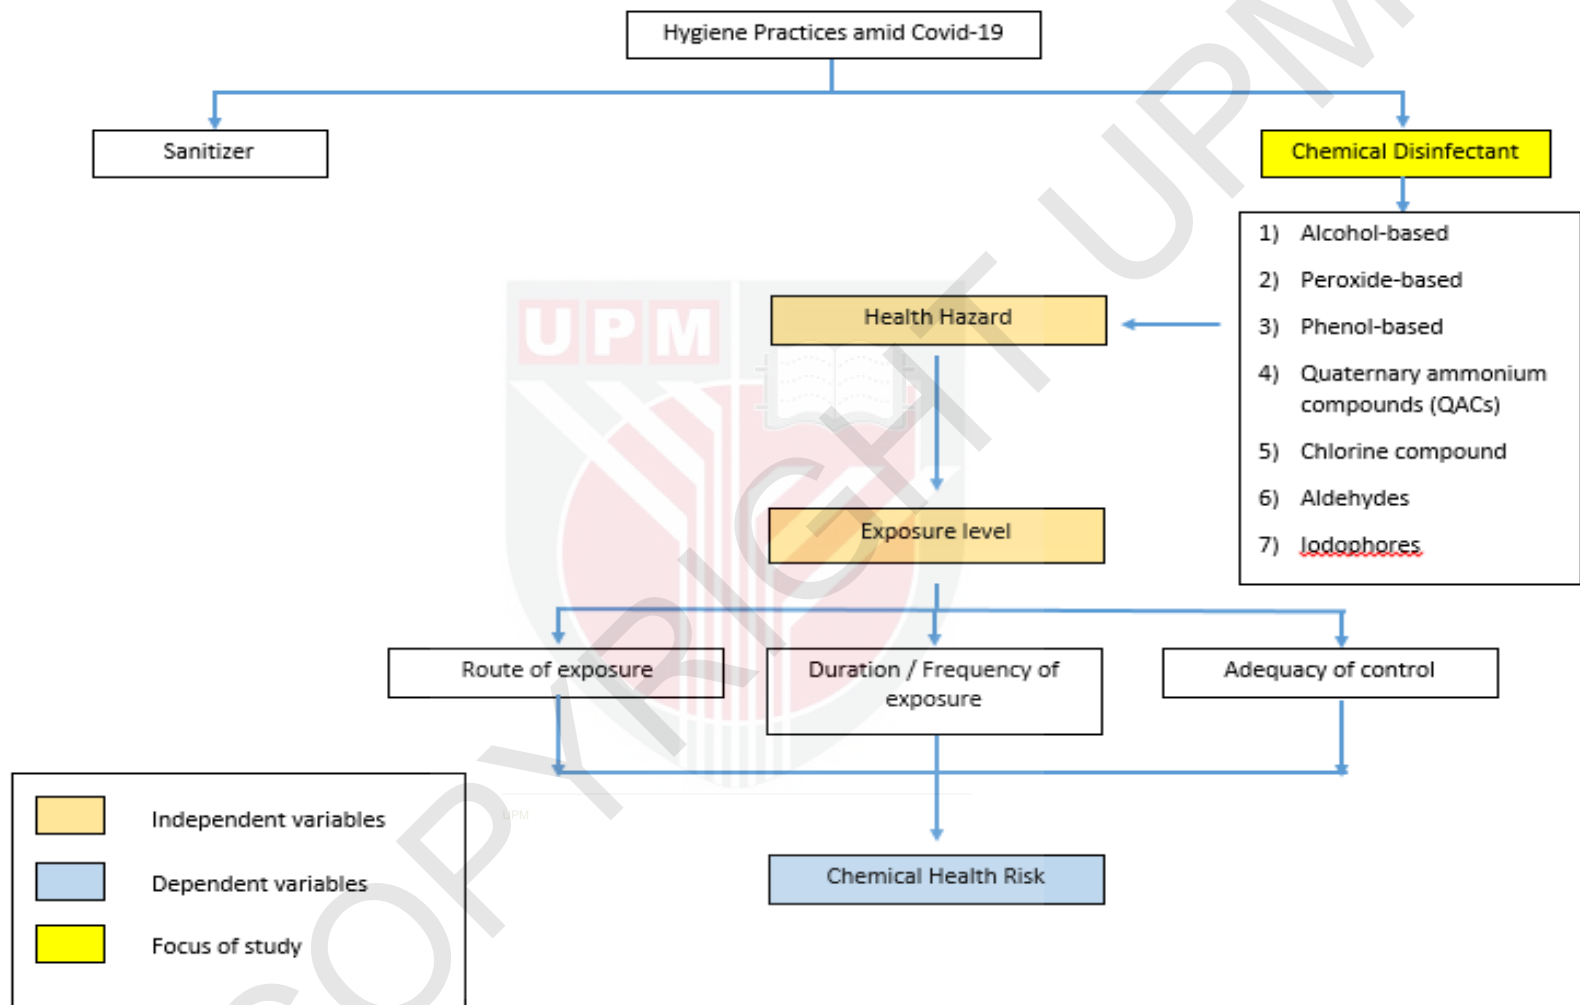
Hygiene Practices amid Covid-19

Sanitizer

Chemical Disinfectant

1) Alcohol-based
2) Peroxide-based
3) Phenol-based
4) Quaternary ammonium compounds (QACs)
5) Chlorine compound
6) Aldehydes
7) Iodophores

UPM

Health Hazard

Exposure level

Route of exposure

Duration / Frequency of exposure

Adequacy of control

Chemical Health Risk

Independent variables

Dependent variables

Focus of study

COPYRIGHT UPM